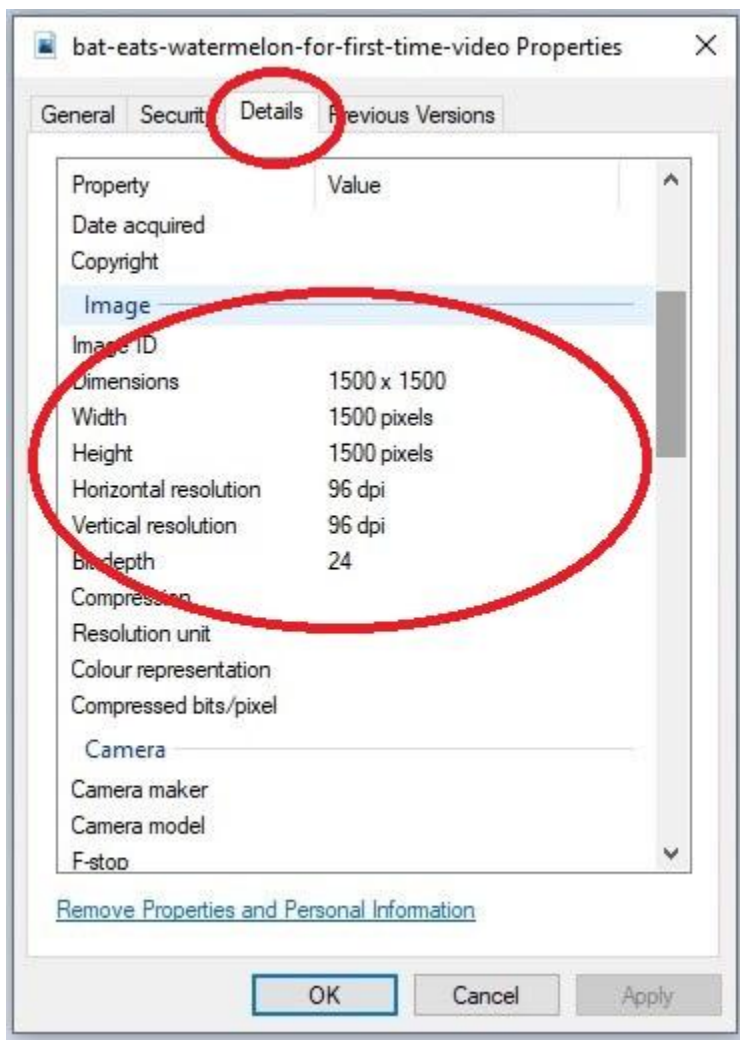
bat-eats-watermelon-for-first-time-video Properties ×

General | Security | Details | Previous Versions

| Property | Value |
|---|---|
| Date acquired | |
| Copyright | |
| Image | |
| Image ID | |
| Dimensions | 1500 x 1500 |
| Width | 1500 pixels |
| Height | 1500 pixels |
| Horizontal resolution | 96 dpi |
| Vertical resolution | 96 dpi |
| Bit depth | 24 |
| Compression | |
| Resolution unit | |
| Colour representation | |
| Compressed bits/pixel | |
| Camera | |
| Camera maker | |
| Camera model | |
| F-stop | |

Remove Properties and Personal Information

OK | Cancel | Apply